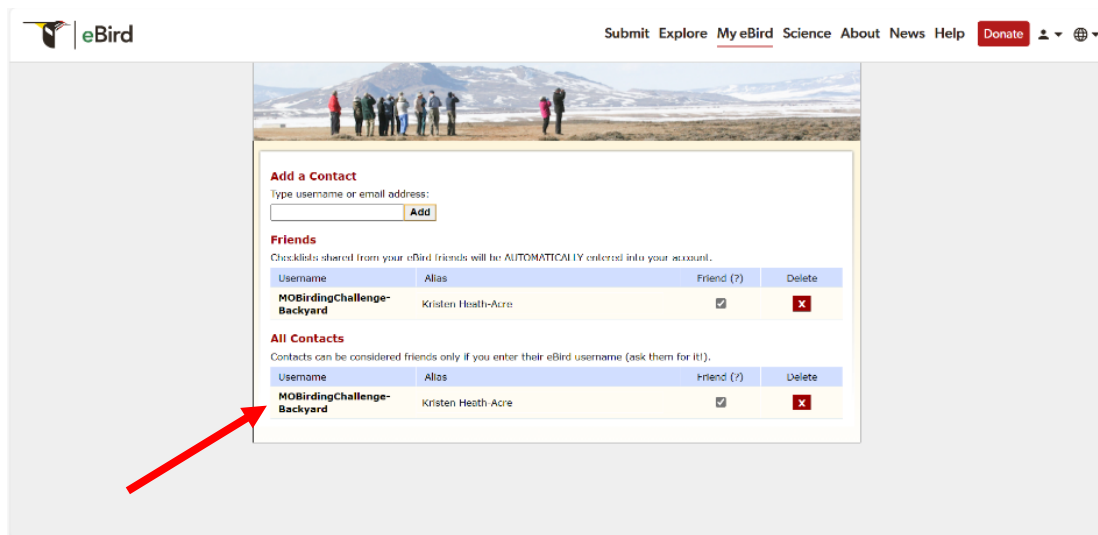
eBird

Submit Explore My eBird Science About News Help Donate

Add a Contact

Type username or email address:

Add

Friends

Checklists shared from your eBird friends will be AUTOMATICALLY entered into your account.

| Username | Alias | Friend (?) | Delete |
|---|---|---|---|
| MOBirdingChallenge-Backyard | Kristen Heath-Acre | ☑ | x |

All Contacts

Contacts can be considered friends only if you enter their eBird username (ask them for it!).

| Username | Alias | Friend (?) | Delete |
|---|---|---|---|
| MOBirdingChallenge-Backyard | Kristen Heath-Acre | ☑ | x |